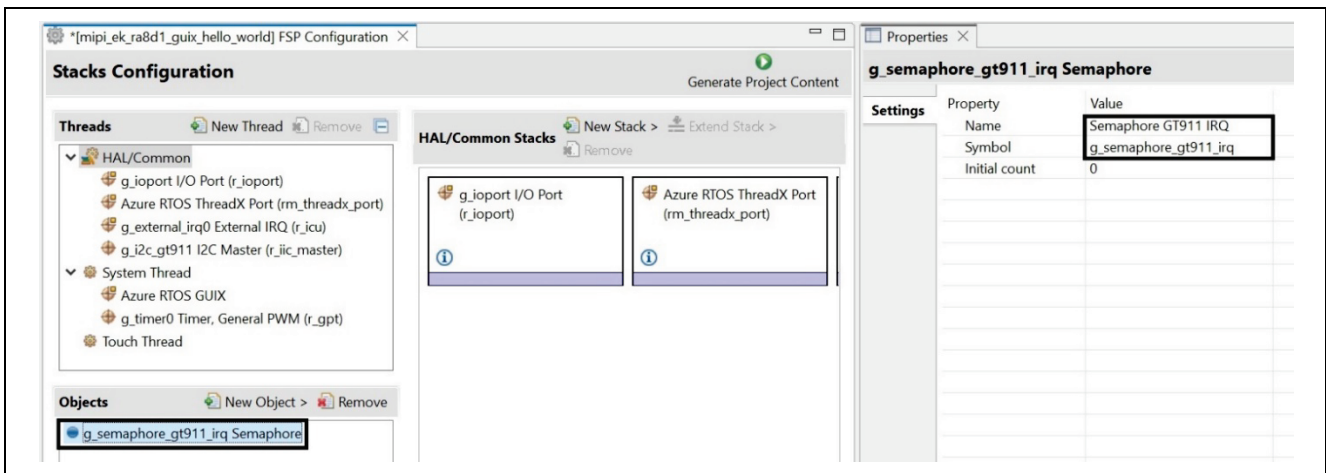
*[mipi_ek_ra8d1_guix_hello_world] FSP Configuration ×

Stacks Configuration

Generate Project Content

Threads

New Thread Remove

HAL/Common
g_ioport I/O Port (r_ioport)
Azure RTOS ThreadX Port (rm_threadx_port)
g_external_irq0 External IRQ (r_icu)
g_i2c_gt911 I2C Master (r_iic_master)
System Thread
Azure RTOS GUIX
g_timer0 Timer, General PWM (r_gpt)
Touch Thread

HAL/Common Stacks

New Stack > Extend Stack >
Remove

g_ioport I/O Port (r_ioport)

Azure RTOS ThreadX Port (rm_threadx_port)

Objects

New Object > Remove

g_semaphore_gt911_irq Semaphore

Properties ×

g_semaphore_gt911_irq Semaphore

Settings

| Property | Value |
|---|---|
| Name | Semaphore GT911 IRQ |
| Symbol | g_semaphore_gt911_irq |
| Initial count | 0 |